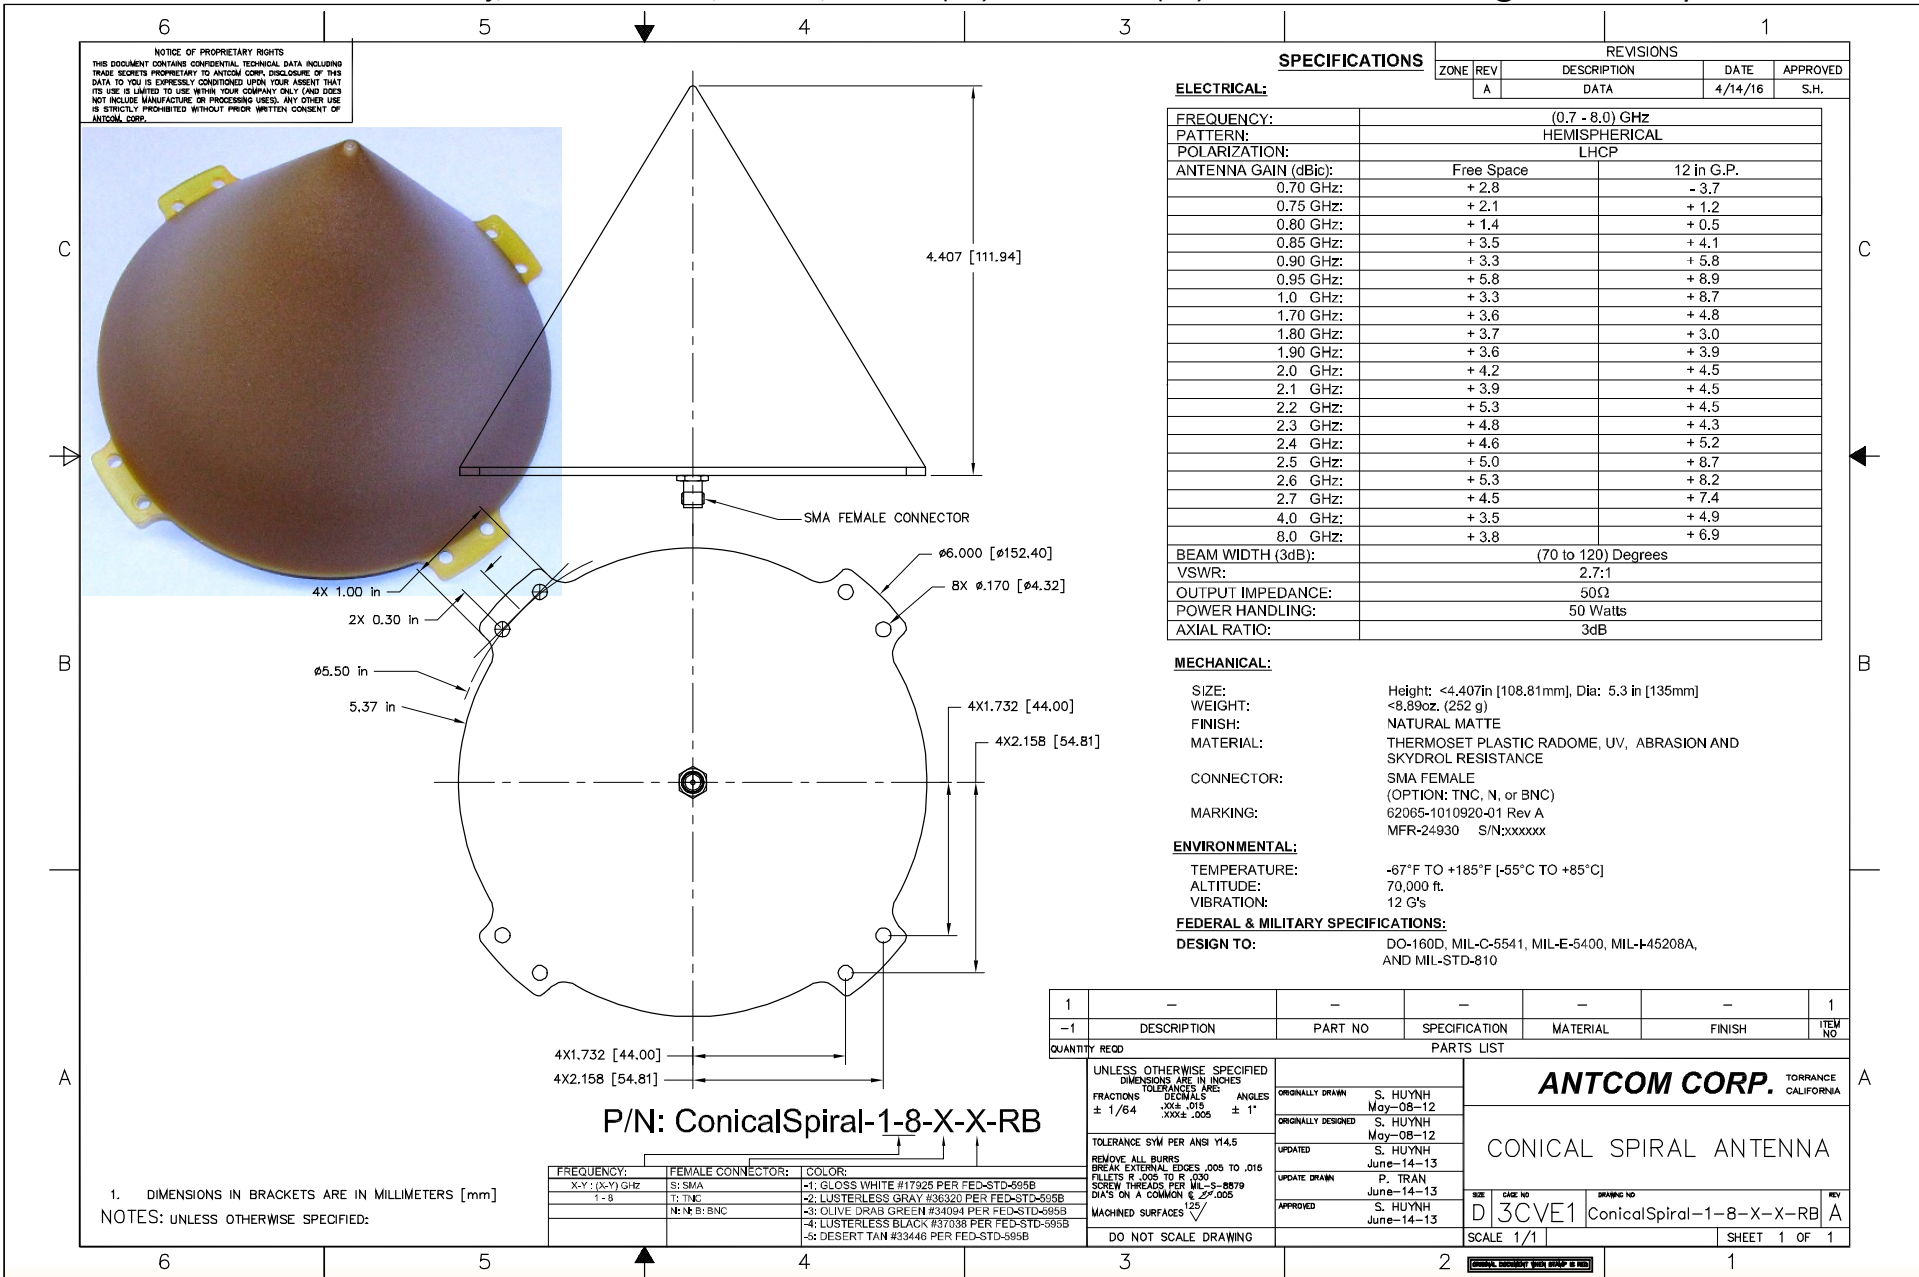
6 5 4 3 1

NOTICE OF PROPRIETARY RIGHTS
THIS DOCUMENT CONTAINS CONFIDENTIAL TECHNICAL DATA INCLUDING TRADE SECRETS PROPRIETARY TO ANTCOM CORP. DISCLOSURE OF THIS DATA TO YOU IS EXPRESSLY CONDITIONED UPON YOUR ASSENT THAT ITS USE IS LIMITED TO USE WITHIN YOUR COMPANY ONLY (AND DOES NOT INCLUDE MANUFACTURE OR PROCESSING USES). ANY OTHER USE IS STRICTLY PROHIBITED WITHOUT PRIOR WRITTEN CONSENT OF ANTCOM CORP.

SPECIFICATIONS

| REVISIONS | | | | |
|---|---|---|---|---|
| ZONE | REV | DESCRIPTION | DATE | APPROVED |
| | A | DATA | 4/14/16 | S.H. |

ELECTRICAL:

| FREQUENCY: | (0.7 - 8.0) GHz | |
|---|---|---|
| PATTERN: | HEMISPHERICAL | |
| POLARIZATION: | LHCP | |
| ANTENNA GAIN (dBic): | Free Space | 12 in G.P. |
| 0.70 GHz: | + 2.8 | - 3.7 |
| 0.75 GHz: | + 2.1 | + 1.2 |
| 0.80 GHz: | + 1.4 | + 0.5 |
| 0.85 GHz: | + 3.5 | + 4.1 |
| 0.90 GHz: | + 3.3 | + 5.8 |
| 0.95 GHz: | + 5.8 | + 8.9 |
| 1.0 GHz: | + 3.3 | + 8.7 |
| 1.70 GHz: | + 3.6 | + 4.8 |
| 1.80 GHz: | + 3.7 | + 3.0 |
| 1.90 GHz: | + 3.6 | + 3.9 |
| 2.0 GHz: | + 4.2 | + 4.5 |
| 2.1 GHz: | + 3.9 | + 4.5 |
| 2.2 GHz: | + 5.3 | + 4.5 |
| 2.3 GHz: | + 4.8 | + 4.3 |
| 2.4 GHz: | + 4.6 | + 5.2 |
| 2.5 GHz: | + 5.0 | + 8.7 |
| 2.6 GHz: | + 5.3 | + 8.2 |
| 2.7 GHz: | + 4.5 | + 7.4 |
| 4.0 GHz: | + 3.5 | + 4.9 |
| 8.0 GHz: | + 3.8 | + 6.9 |
| BEAM WIDTH (3dB): | (70 to 120) Degrees | |
| VSWR: | 2.7:1 | |
| OUTPUT IMPEDANCE: | 50Ω | |
| POWER HANDLING: | 50 Watts | |
| AXIAL RATIO: | 3dB | |

MECHANICAL:
SIZE: Height: <4.407in [108.81mm], Dia: 5.3 in [135mm]
WEIGHT: <8.89oz. (252 g)
FINISH: NATURAL MATTE
MATERIAL: THERMOSET PLASTIC RADOME, UV, ABRASION AND SKYDROL RESISTANCE
CONNECTOR: SMA FEMALE (OPTION: TNC, N, or BNC)
MARKING: 62065-1010920-01 Rev A MFR-24930 S/N:xxxxxx

ENVIRONMENTAL:
TEMPERATURE: -67°F TO +185°F [-55°C TO +85°C]
ALTITUDE: 70,000 ft.
VIBRATION: 12 G's

FEDERAL & MILITARY SPECIFICATIONS:
DESIGN TO: DO-160D, MIL-C-5541, MIL-E-5400, MIL-I-45208A, AND MIL-STD-810

4.407 [111.94]
SMA FEMALE CONNECTOR
ø6.000 [ø152.40]
8X ø.170 [ø4.32]
4X 1.00 in
2X 0.30 in
ø5.50 in
5.37 in
4X1.732 [44.00]
4X2.158 [54.81]
4X1.732 [44.00]
4X2.158 [54.81]

C B A

| 1 | – | – | – | – | – | 1 |
|---|---|---|---|---|---|---|
| –1 | DESCRIPTION | PART NO | SPECIFICATION | MATERIAL | FINISH | ITEM NO |
| QUANTITY REQD | PARTS LIST | | | | | |

P/N: ConicalSpiral-1-8-X-X-RB

| FREQUENCY: | FEMALE CONNECTOR: | COLOR: |
|---|---|---|
| X-Y : (X-Y) GHz | S: SMA | -1: GLOSS WHITE #17925 PER FED-STD-595B |
| 1 - 8 | T: TNC | -2: LUSTERLESS GRAY #36320 PER FED-STD-595B |
| | N: N; B: BNC | -3: OLIVE DRAB GREEN #34094 PER FED-STD-595B |
| | | -4: LUSTERLESS BLACK #37038 PER FED-STD-595B |
| | | -5: DESERT TAN #33446 PER FED-STD-595B |

1. DIMENSIONS IN BRACKETS ARE IN MILLIMETERS [mm]
NOTES: UNLESS OTHERWISE SPECIFIED:

UNLESS OTHERWISE SPECIFIED DIMENSIONS ARE IN INCHES TOLERANCES ARE: FRACTIONS ± 1/64 DECIMALS .XX± .015 .XXX± .005 ANGLES ± 1°
TOLERANCE SYM PER ANSI Y14.5
REMOVE ALL BURRS BREAK EXTERNAL EDGES .005 TO .015 FILLETS R .005 TO R .030 SCREW THREADS PER MIL-S-8879 DIA'S ON A COMMON ℄ .005
MACHINED SURFACES 125
DO NOT SCALE DRAWING

ORIGINALLY DRAWN S. HUYNH May-08-12
ORIGINALLY DESIGNED S. HUYNH May-08-12
UPDATED S. HUYNH June-14-13
UPDATE DRAWN P. TRAN June-14-13
APPROVED S. HUYNH June-14-13

ANTCOM CORP. TORRANCE CALIFORNIA
CONICAL SPIRAL ANTENNA
SIZE D CAGE NO 3CVE1 DRAWING NO ConicalSpiral-1-8-X-X-RB REV A
SCALE 1/1 SHEET 1 OF 1

6 5 4 3 2 1